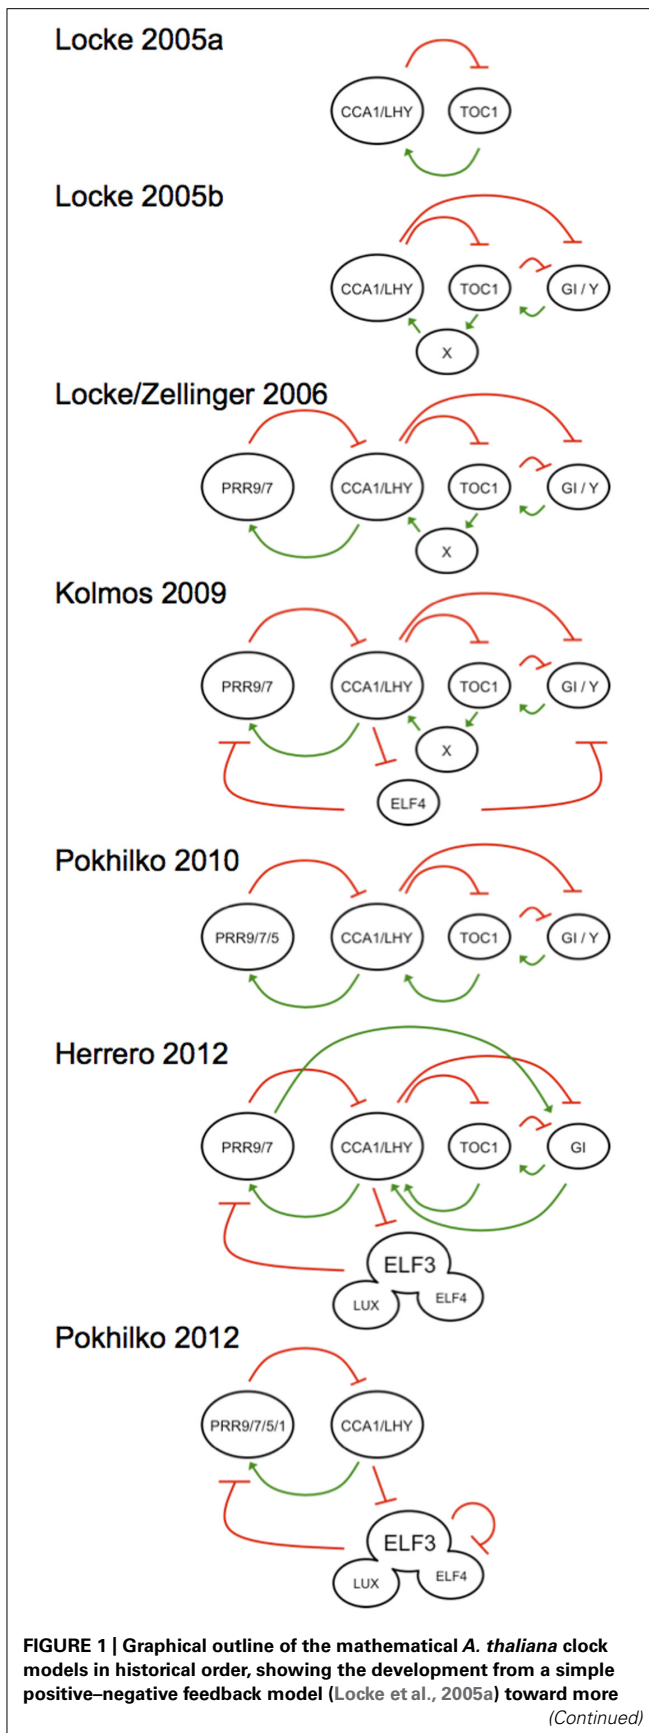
Locke 2005a

CCA1/LHY

TOC1

Locke 2005b

CCA1/LHY

TOC1

GI / Y

X

Locke/Zellinger 2006

PRR9/7

CCA1/LHY

TOC1

GI / Y

X

Kolmos 2009

PRR9/7

CCA1/LHY

TOC1

GI / Y

X

ELF4

Pokhilko 2010

PRR9/7/5

CCA1/LHY

TOC1

GI / Y

Herrero 2012

PRR9/7

CCA1/LHY

TOC1

GI

ELF3

LUX

ELF4

Pokhilko 2012

PRR9/7/5/1

CCA1/LHY

ELF3

LUX

ELF4

**FIGURE 1 | Graphical outline of the mathematical *A. thaliana* clock models in historical order, showing the development from a simple positive–negative feedback model (Locke et al., 2005a) toward more**

*(Continued)*